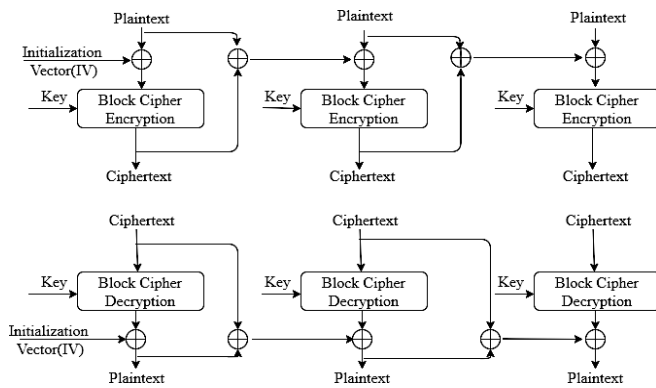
Plaintext

Initialization Vector(IV)

Key

Block Cipher Encryption

Ciphertext

Plaintext

Key

Block Cipher Encryption

Ciphertext

Plaintext

Key

Block Cipher Encryption

Ciphertext

Ciphertext

Key

Block Cipher Decryption

Initialization Vector(IV)

Plaintext

Ciphertext

Key

Block Cipher Decryption

Plaintext

Ciphertext

Key

Block Cipher Decryption

Plaintext